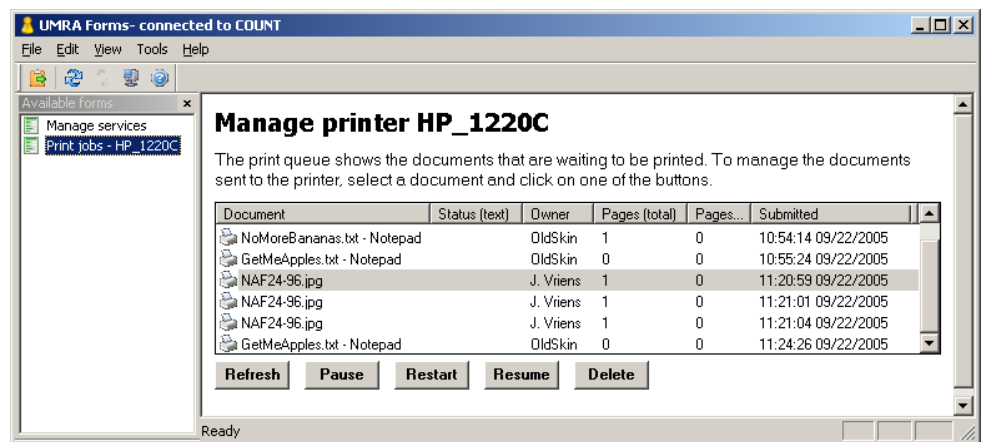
UMRA Forms- connected to COUNT

File Edit View Tools Help

Available forms
Manage services
Print jobs - HP_1220C

Manage printer HP_1220C

The print queue shows the documents that are waiting to be printed. To manage the documents sent to the printer, select a document and click on one of the buttons.

| Document | Status (text) | Owner | Pages (total) | Pages... | Submitted |
|---|---|---|---|---|---|
| NoMoreBananas.txt - Notepad | | OldSkin | 1 | 0 | 10:54:14 09/22/2005 |
| GetMeApples.txt - Notepad | | OldSkin | 0 | 0 | 10:55:24 09/22/2005 |
| NAF24-96.jpg | | J. Vriens | 1 | 0 | 11:20:59 09/22/2005 |
| NAF24-96.jpg | | J. Vriens | 1 | 0 | 11:21:01 09/22/2005 |
| NAF24-96.jpg | | J. Vriens | 1 | 0 | 11:21:04 09/22/2005 |
| GetMeApples.txt - Notepad | | OldSkin | 0 | 0 | 11:24:26 09/22/2005 |

Refresh Pause Restart Resume Delete

Ready